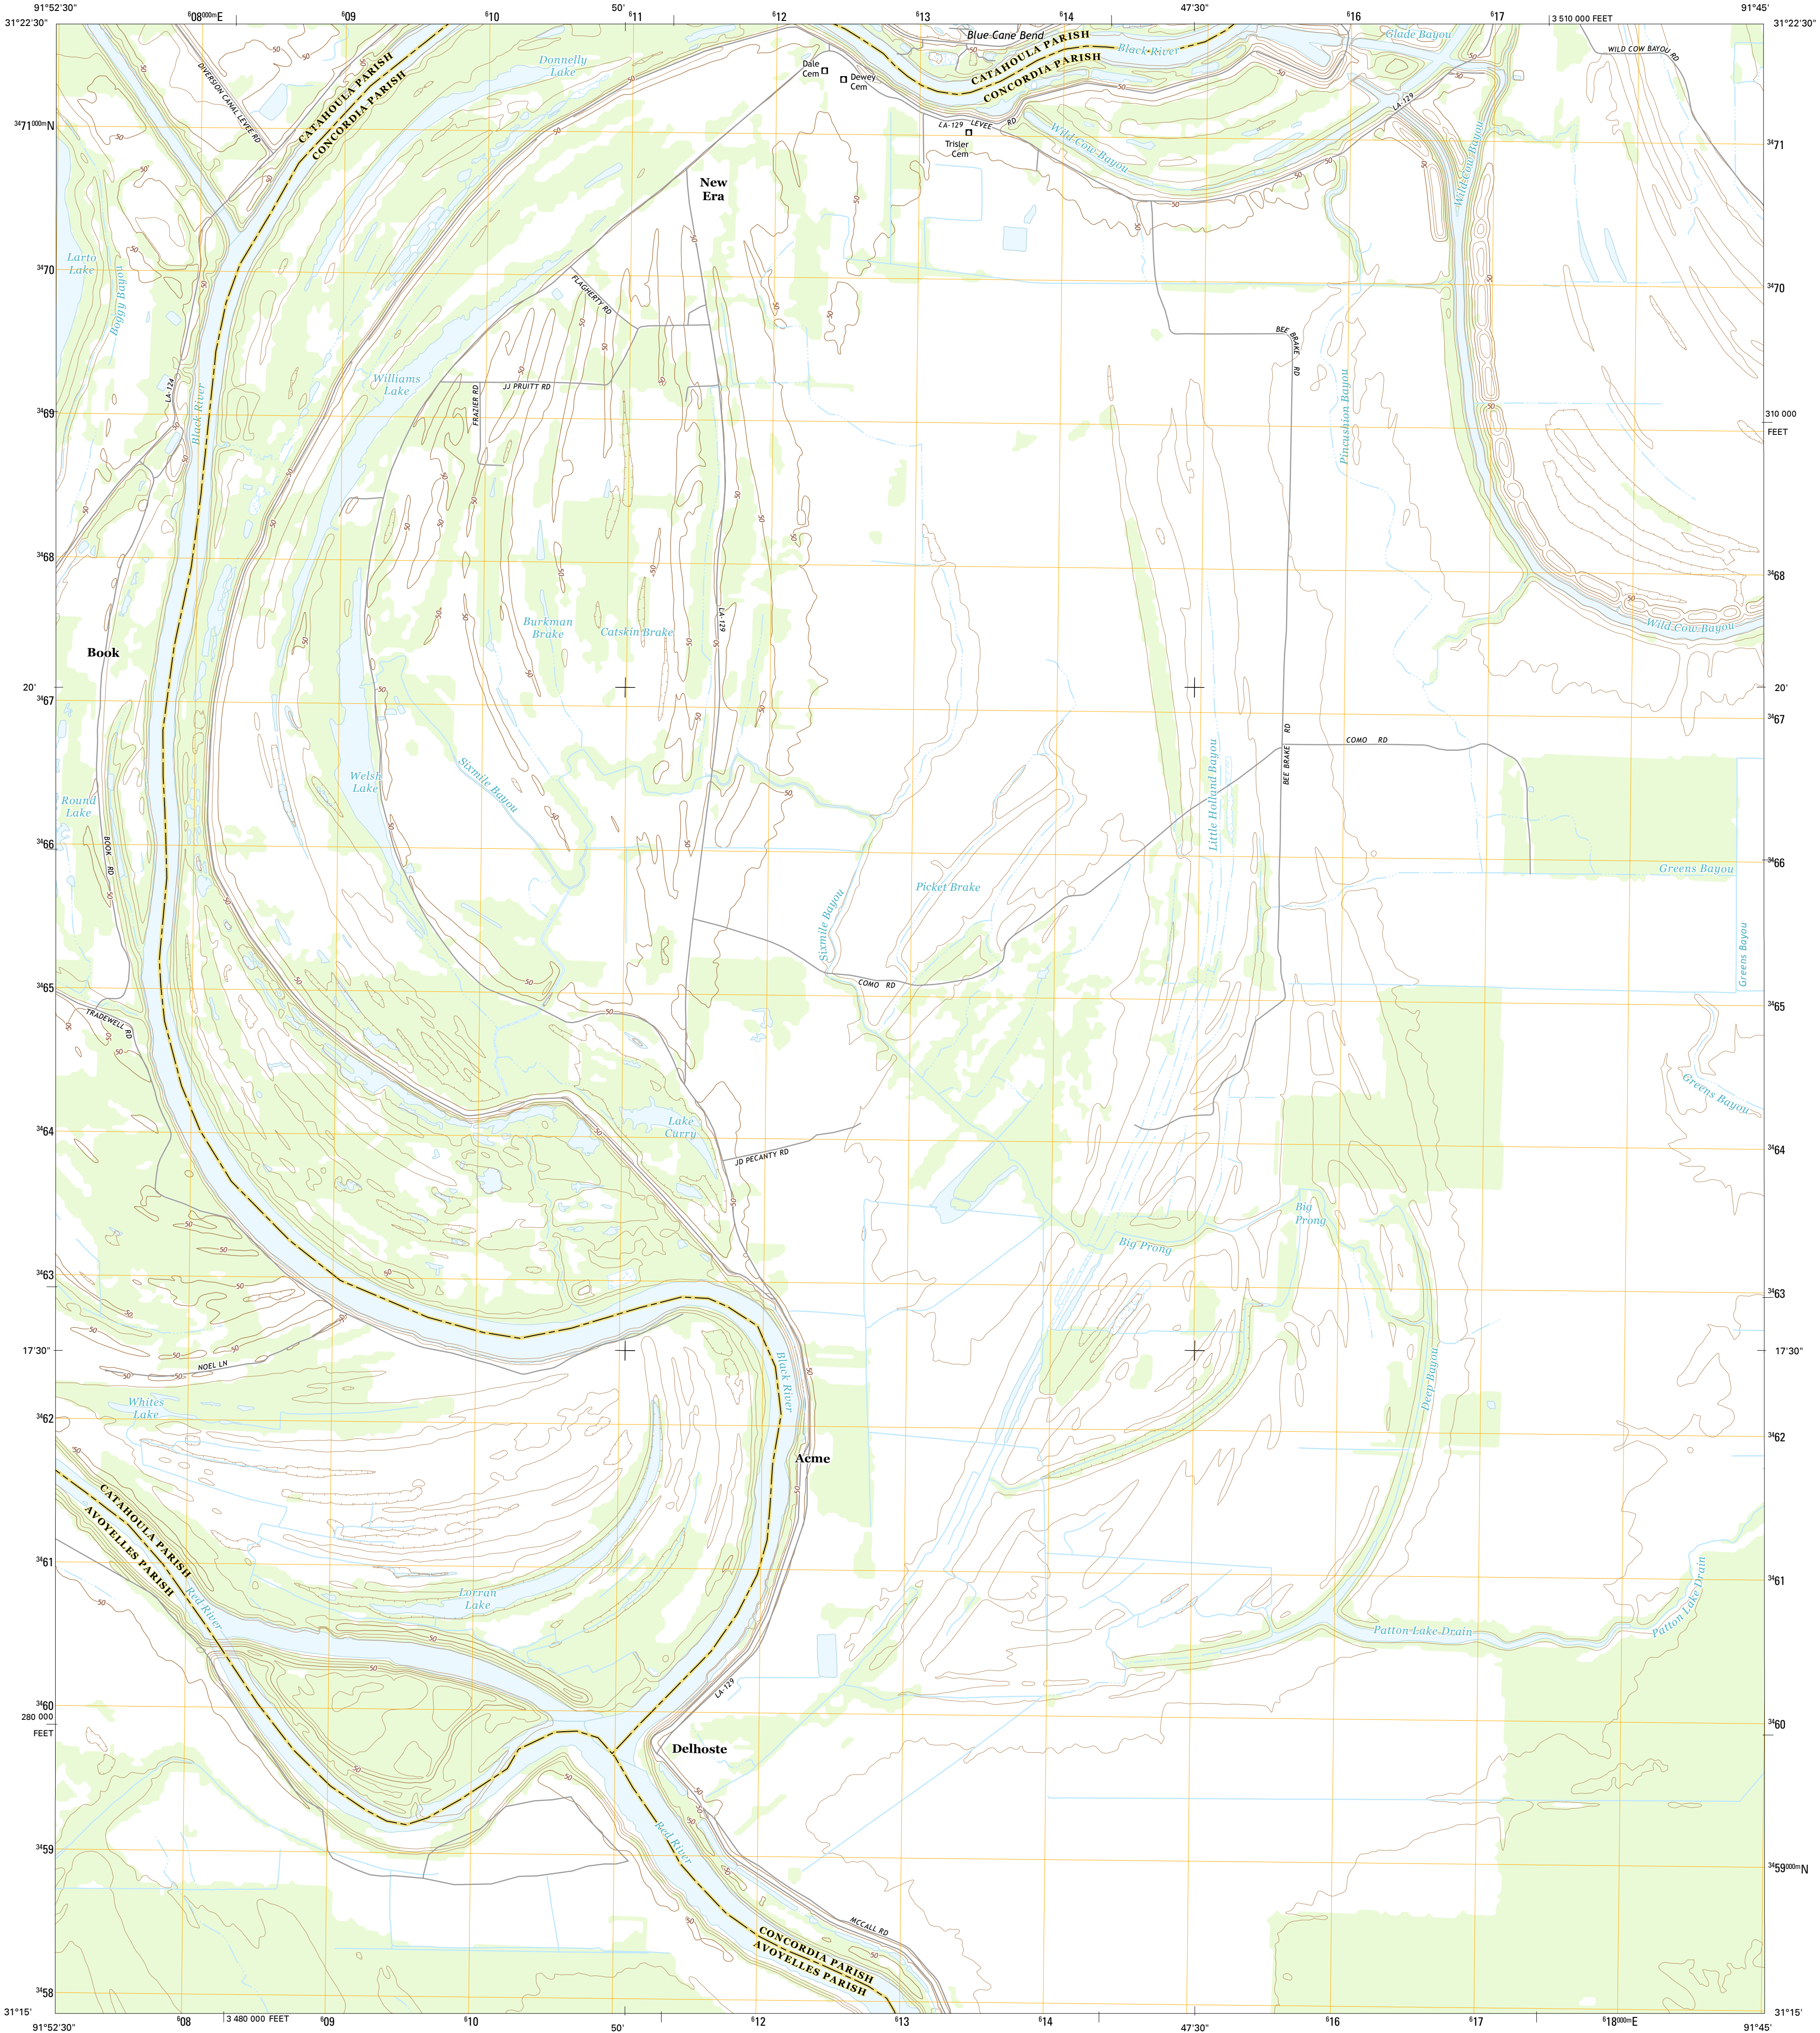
91°52'30"
$^{6}08^{000m}$E
$^{6}09$
$^{6}10$
50'
$^{6}11$
$^{6}12$
$^{6}13$
$^{6}14$
47'30"
$^{6}16$
$^{6}17$
3 510 000 FEET
91°45'
31°22'30"
31°22'30"

Blue Cane Bend
CATAHOULA PARISH
CONCORDIA PARISH
Black River
Glade Bayou
WILD COW BAYOU RD
Donnelly Lake
DIVERSION CANAL LEVEE RD
Dale Cem
Dewey Cem
LA 129
LEVEE RD
Wild Cow Bayou
Trisler Cem
$^{34}71^{000m}$N
$^{34}71$
New Era
Larto Lake
Boggy Bayou
$^{34}70$
$^{34}70$
FLAGHERTY RD
BEE BRAKE RD
Williams Lake
JJ PRUITT RD
FRAZIER RD
LA 124
Black River
Pincushion Bayou
Wild Cow Bayou
$^{34}69$
310 000 FEET
$^{34}68$
$^{34}68$
Burkman Brake
Catskin Brake
LA 129
Wild Cow Bayou
Book
20'
20'
$^{34}67$
$^{34}67$
COMO RD
BEE BRAKE RD
Welsh Lake
Sixmile Bayou
Little Holland Bayou
Round Lake
BOOK RD
$^{34}66$
$^{34}66$
Greens Bayou
Picket Brake
Sixmile Bayou
Greens Bayou
COMO RD
$^{34}65$
$^{34}65$
TRADEWELL RD
Greens Bayou
Lake Curry
$^{34}64$
$^{34}64$
JD PECANTY RD
Big Prong
Big Prong
$^{34}63$
$^{34}63$
17'30"
17'30"
NOEL LN
Black River
Deep Bayou
Whites Lake
$^{34}62$
$^{34}62$
Acme
CATAHOULA PARISH
AVOYELLES PARISH
Red River
$^{34}61$
$^{34}61$
Lorran Lake
Patton Lake Drain
Patton Lake Drain
LA 129
$^{34}60$
280 000 FEET
$^{34}60$
Delhoste
Red River
$^{34}59$
$^{34}59^{000m}$N
MCCALL RD
CONCORDIA PARISH
AVOYELLES PARISH
$^{34}58$
50
31°15'
31°15'
91°52'30"
$^{6}08$
3 480 000 FEET
$^{6}09$
$^{6}10$
50'
$^{6}12$
$^{6}13$
$^{6}14$
47'30"
$^{6}16$
$^{6}17$
$^{6}18^{000m}$E
91°45'